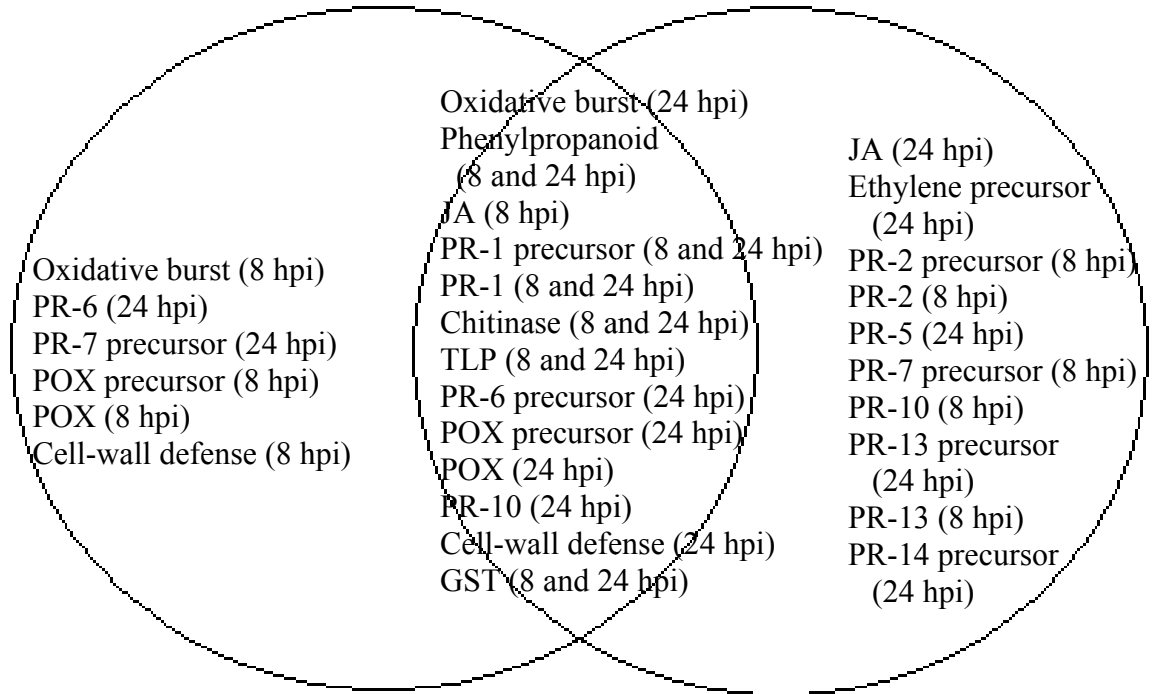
Oxidative burst (8 hpi)
PR-6 (24 hpi)
PR-7 precursor (24 hpi)
POX precursor (8 hpi)
POX (8 hpi)
Cell-wall defense (8 hpi)

Oxidative burst (24 hpi)
Phenylpropanoid (8 and 24 hpi)
JA (8 hpi)
PR-1 precursor (8 and 24 hpi)
PR-1 (8 and 24 hpi)
Chitinase (8 and 24 hpi)
TLP (8 and 24 hpi)
PR-6 precursor (24 hpi)
POX precursor (24 hpi)
POX (24 hpi)
PR-10 (24 hpi)
Cell-wall defense (24 hpi)
GST (8 and 24 hpi)

JA (24 hpi)
Ethylene precursor (24 hpi)
PR-2 precursor (8 hpi)
PR-2 (8 hpi)
PR-5 (24 hpi)
PR-7 precursor (8 hpi)
PR-10 (8 hpi)
PR-13 precursor (24 hpi)
PR-13 (8 hpi)
PR-14 precursor (24 hpi)